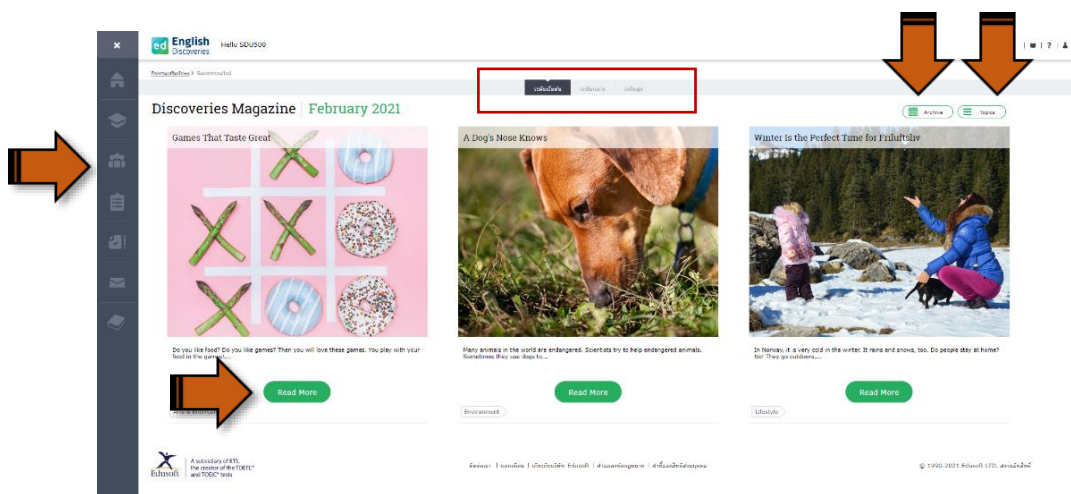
ed English Discoveries Hello SDU500

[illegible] > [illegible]

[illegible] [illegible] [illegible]

Discoveries Magazine | February 2021

Archive | Topics

Games That Taste Great

Do you like food? Do you like games? Then you will love these games. You play with your food in the games!....

Read More

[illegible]

A Dog's Nose Knows

Many animals in the world are endangered. Scientists try to help endangered animals. Sometimes they use dogs to...

Read More

Environment

Winter Is the Perfect Time for Friluftsliv

In Norway, it is very cold in the winter. It rains and snows, too. Do people stay at home? No! They go outdoors....

Read More

Lifestyle

Edusoft A subsidiary of ETS, the creator of the TOEFL® and TOEIC® tests

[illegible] | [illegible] | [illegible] Edusoft | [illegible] | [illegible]

© 1990-2021 Edusoft LTD. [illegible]